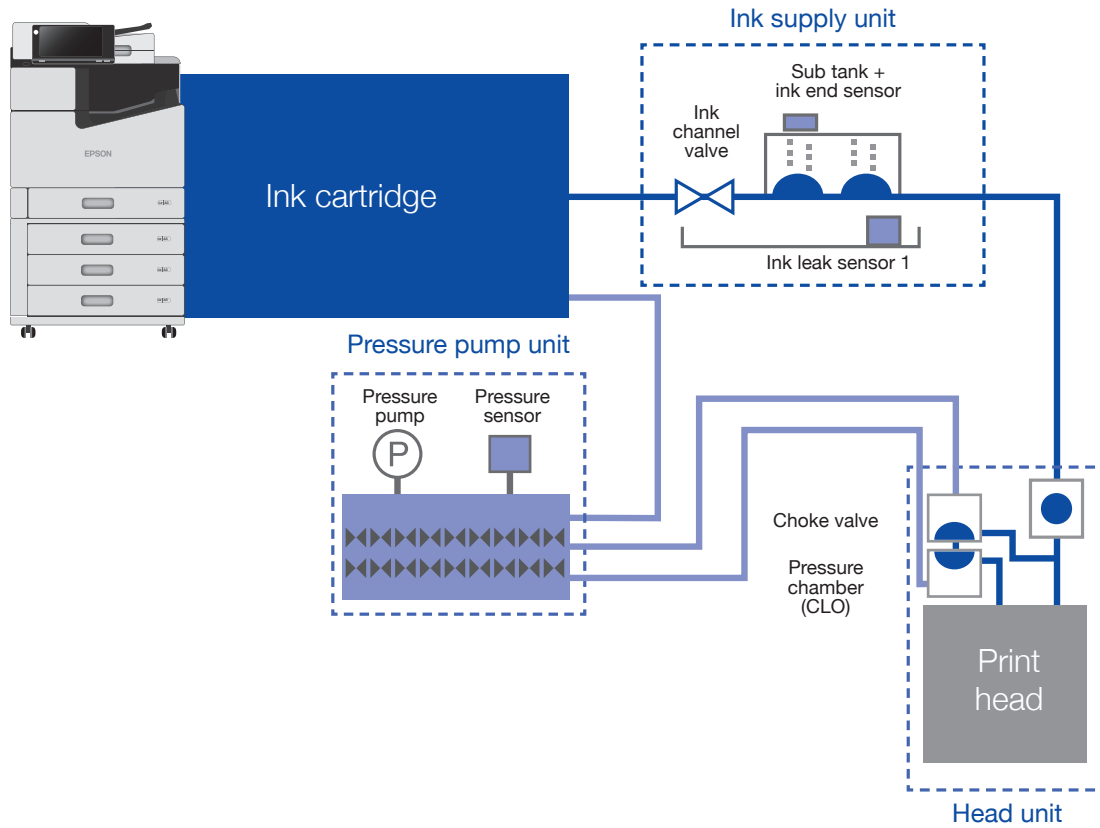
EPSON

Ink cartridge

Ink supply unit

Sub tank + ink end sensor

Ink channel valve

Ink leak sensor 1

Pressure pump unit

Pressure pump

P

Pressure sensor

Choke valve

Pressure chamber (CLO)

Print head

Head unit